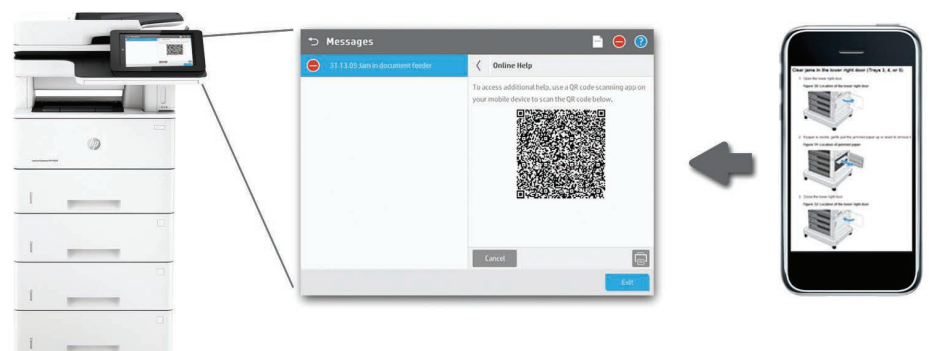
Messages

31.13.05 Jam in document feeder

Online Help

To access additional help, use a QR code scanning app on your mobile device to scan the QR code below.

Cancel

Exit

Clear jams in the lower right door (Trays 3, 4, or 5)

1. Open the lower right door.

Figure 32 Location of the lower right door

2. If paper is visible, gently pull the jammed paper up or down to remove it.

Figure 33 Location of jammed paper

3. Close the lower right door.

Figure 34 Location of the lower right door